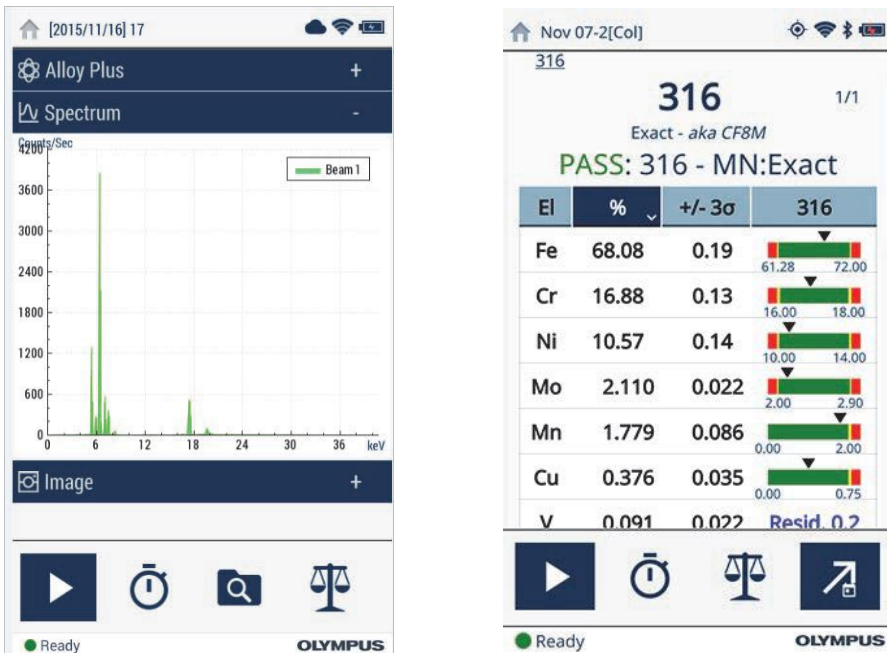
[2015/11/16] 17

Alloy Plus +

Spectrum -

Counts/Sec

4200

3600

3000

2400

1800

1200

600

0

0 6 12 18 24 30 36 keV

Beam 1

Image +

Ready

OLYMPUS

Nov 07-2[Col]

316

316

1/1

Exact - *aka CF8M*

PASS: 316 - MN:Exact

| El | % | +/- 3σ | 316 |
|---|---|---|---|
| Fe | 68.08 | 0.19 | 61.28 72.00 |
| Cr | 16.88 | 0.13 | 16.00 18.00 |
| Ni | 10.57 | 0.14 | 10.00 14.00 |
| Mo | 2.110 | 0.022 | 2.00 2.90 |
| Mn | 1.779 | 0.086 | 0.00 2.00 |
| Cu | 0.376 | 0.035 | 0.00 0.75 |
| V | 0.091 | 0.022 | Resid. 0.2 |

Ready

OLYMPUS